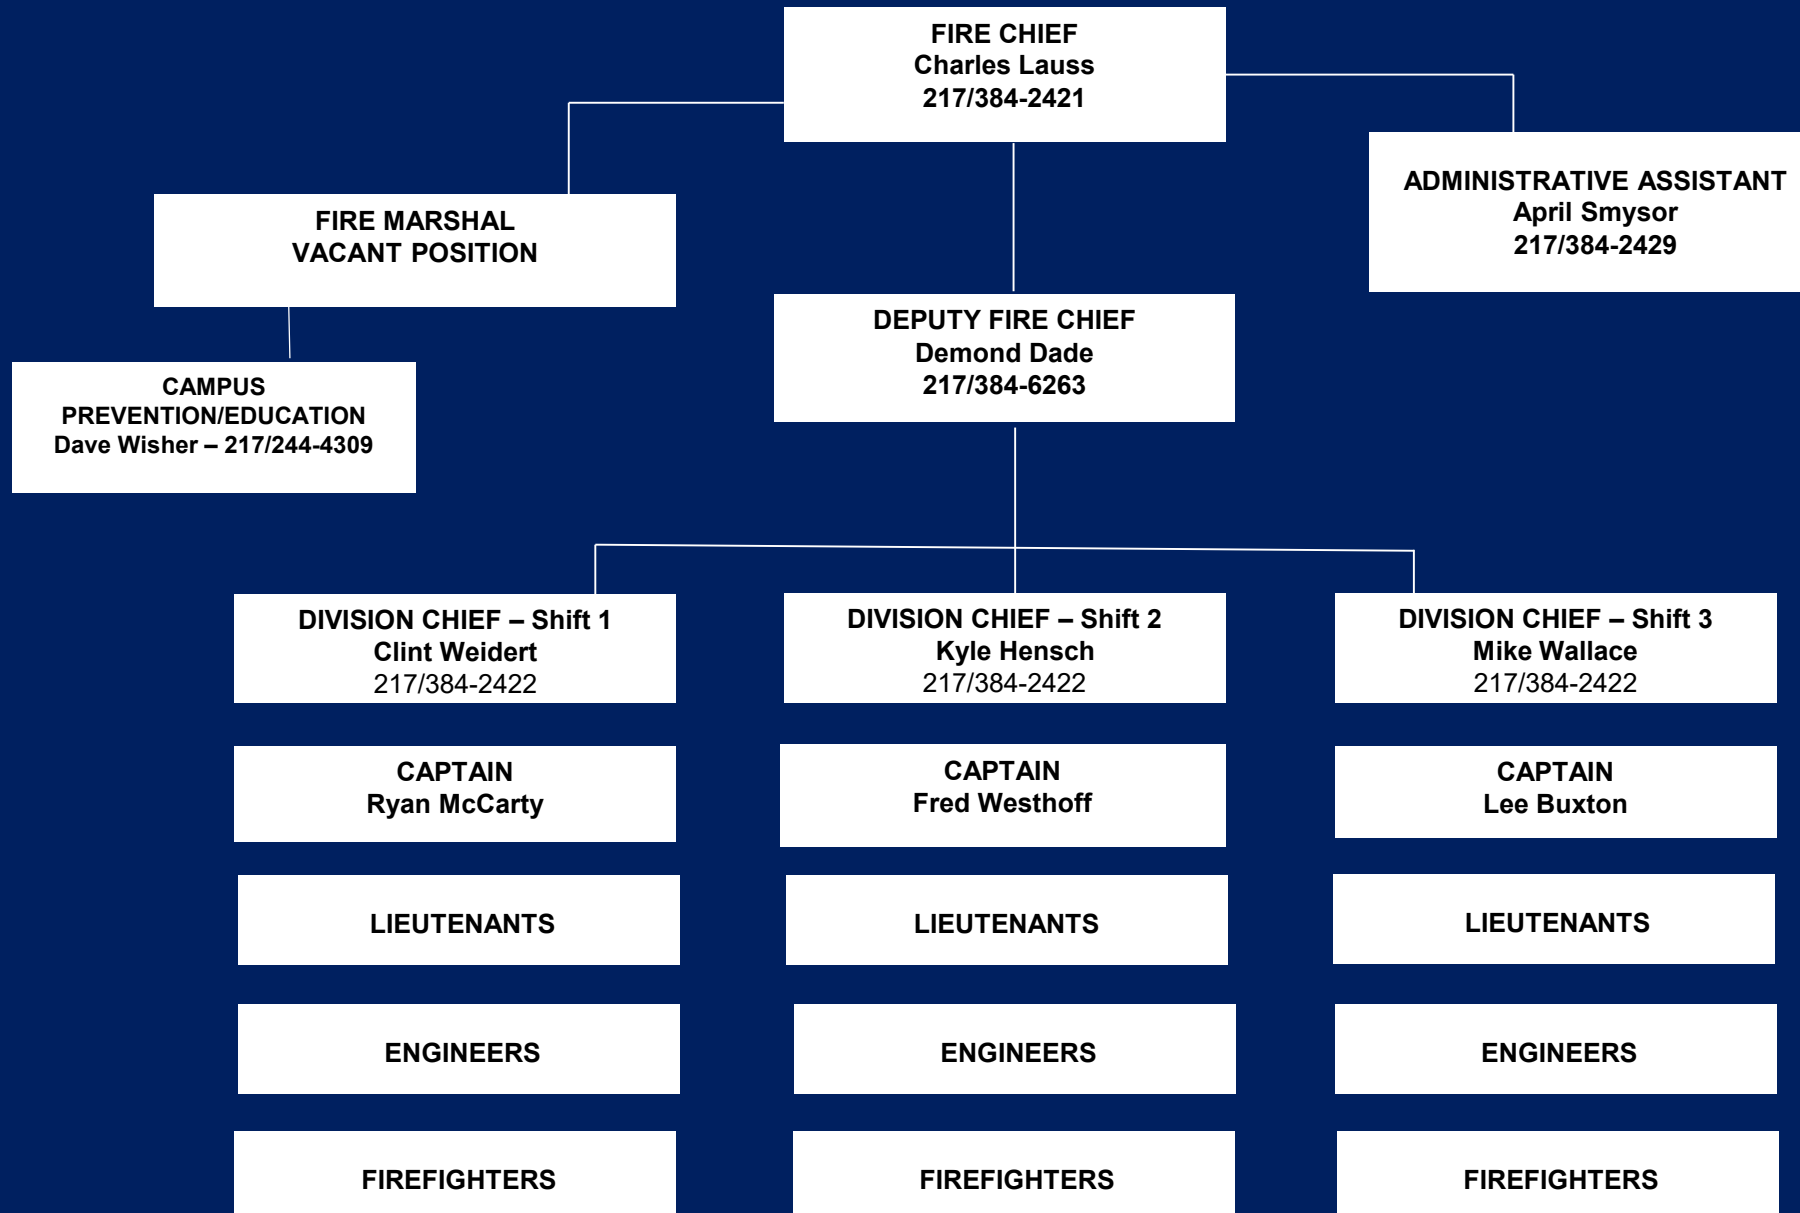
FIRE CHIEF
Charles Lauss
217/384-2421

FIRE MARSHAL
VACANT POSITION

ADMINISTRATIVE ASSISTANT
April Smysor
217/384-2429

DEPUTY FIRE CHIEF
Demond Dade
217/384-6263

CAMPUS
PREVENTION/EDUCATION
Dave Wisher – 217/244-4309

DIVISION CHIEF – Shift 1
Clint Weidert
217/384-2422

CAPTAIN
Ryan McCarty

LIEUTENANTS

ENGINEERS

FIREFIGHTERS

DIVISION CHIEF – Shift 2
Kyle Hensch
217/384-2422

CAPTAIN
Fred Westhoff

LIEUTENANTS

ENGINEERS

FIREFIGHTERS

DIVISION CHIEF – Shift 3
Mike Wallace
217/384-2422

CAPTAIN
Lee Buxton

LIEUTENANTS

ENGINEERS

FIREFIGHTERS